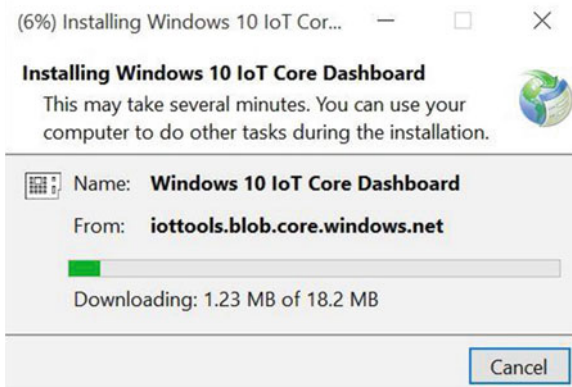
(6%) Installing Windows 10 IoT Cor...

Installing Windows 10 IoT Core Dashboard

This may take several minutes. You can use your computer to do other tasks during the installation.

Name: Windows 10 IoT Core Dashboard

From: iottools.blob.core.windows.net

Downloading: 1.23 MB of 18.2 MB

Cancel